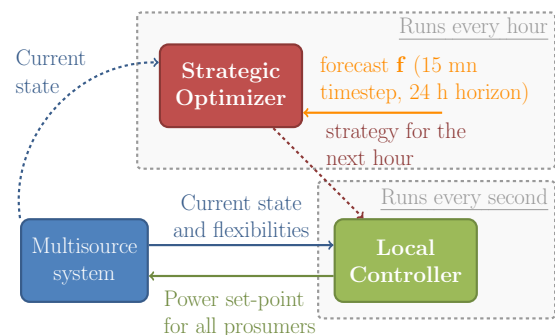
Runs every hour

Current state

Strategic Optimizer

forecast **f** (15 mn timestep, 24 h horizon)

strategy for the next hour

Runs every second

Current state and flexibilities

Multisource system

Local Controller

Power set-point for all prosumers